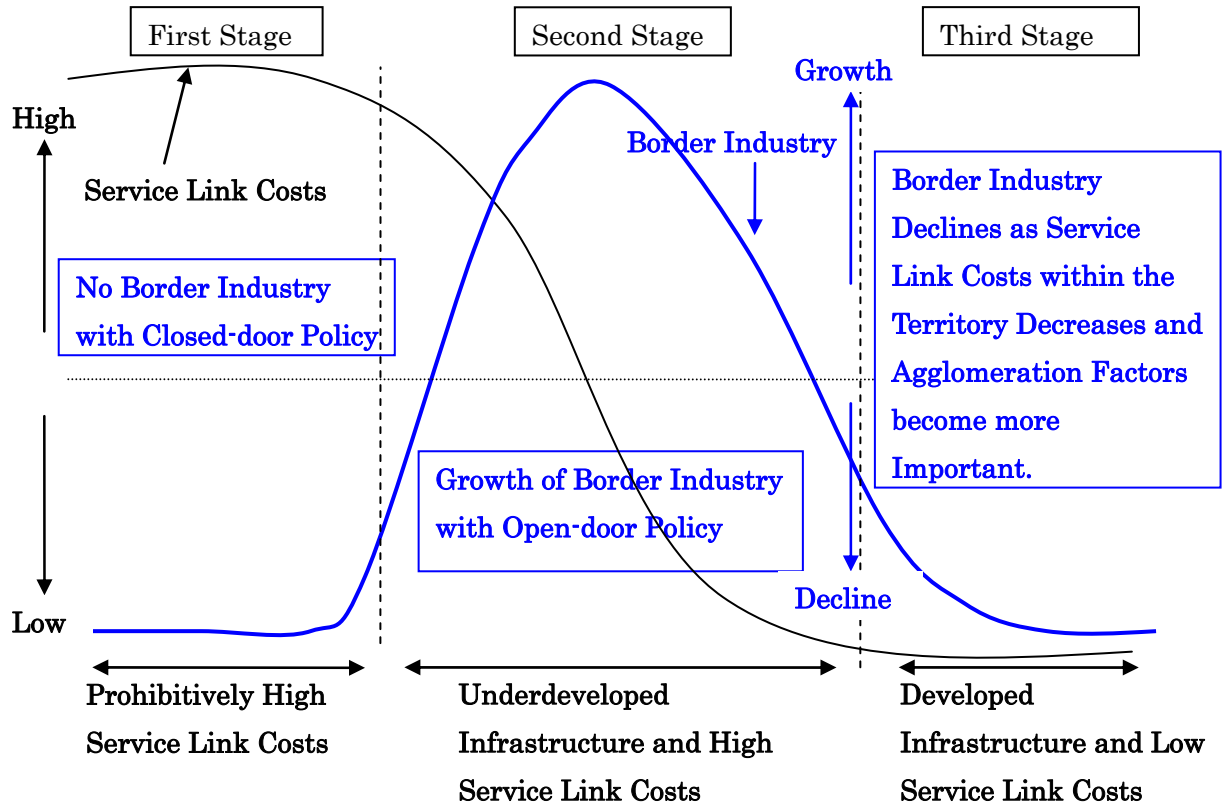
First Stage

Second Stage

Third Stage

High

Service Link Costs

No Border Industry with Closed-door Policy

Low

Growth

Border Industry

Border Industry Declines as Service Link Costs within the Territory Decreases and Agglomeration Factors become more Important.

Growth of Border Industry with Open-door Policy

Decline

Prohibitively High Service Link Costs

Underdeveloped Infrastructure and High Service Link Costs

Developed Infrastructure and Low Service Link Costs